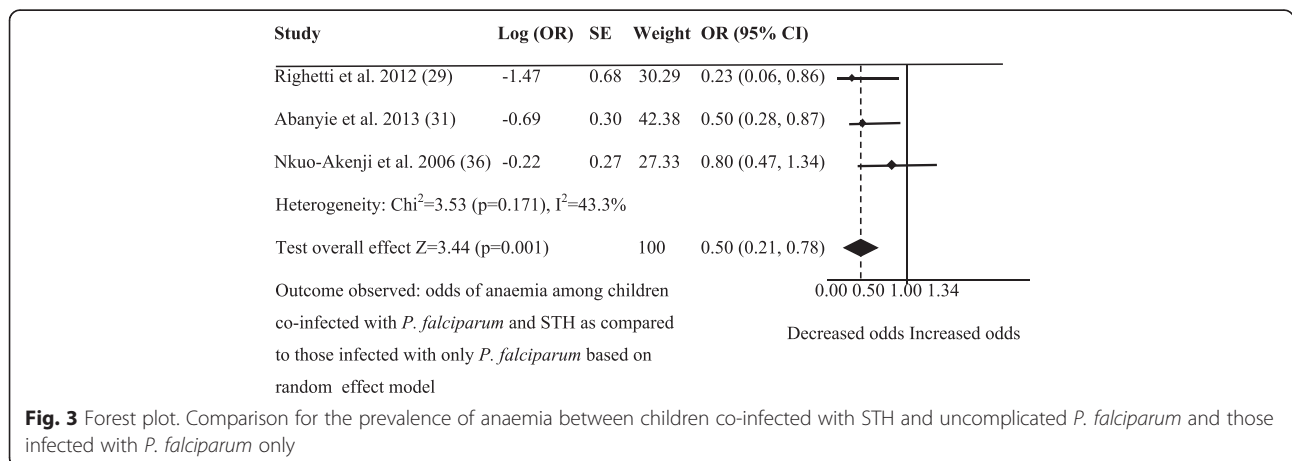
| Study | Log (OR) | SE | Weight | OR (95% CI) |
|---|---|---|---|---|
| Righetti et al. 2012 (29) | -1.47 | 0.68 | 30.29 | 0.23 (0.06, 0.86) |
| Abanyie et al. 2013 (31) | -0.69 | 0.30 | 42.38 | 0.50 (0.28, 0.87) |
| Nkuo-Akenji et al. 2006 (36) | -0.22 | 0.27 | 27.33 | 0.80 (0.47, 1.34) |

Heterogeneity: Chi$^2$=3.53 (p=0.171), I$^2$=43.3%

Test overall effect Z=3.44 (p=0.001) 100 0.50 (0.21, 0.78)

Outcome observed: odds of anaemia among children co-infected with *P. falciparum* and STH as compared to those infected with only *P. falciparum* based on random effect model

0.00 0.50 1.00 1.34

Decreased odds Increased odds

**Fig. 3** Forest plot. Comparison for the prevalence of anaemia between children co-infected with STH and uncomplicated *P. falciparum* and those infected with *P. falciparum* only